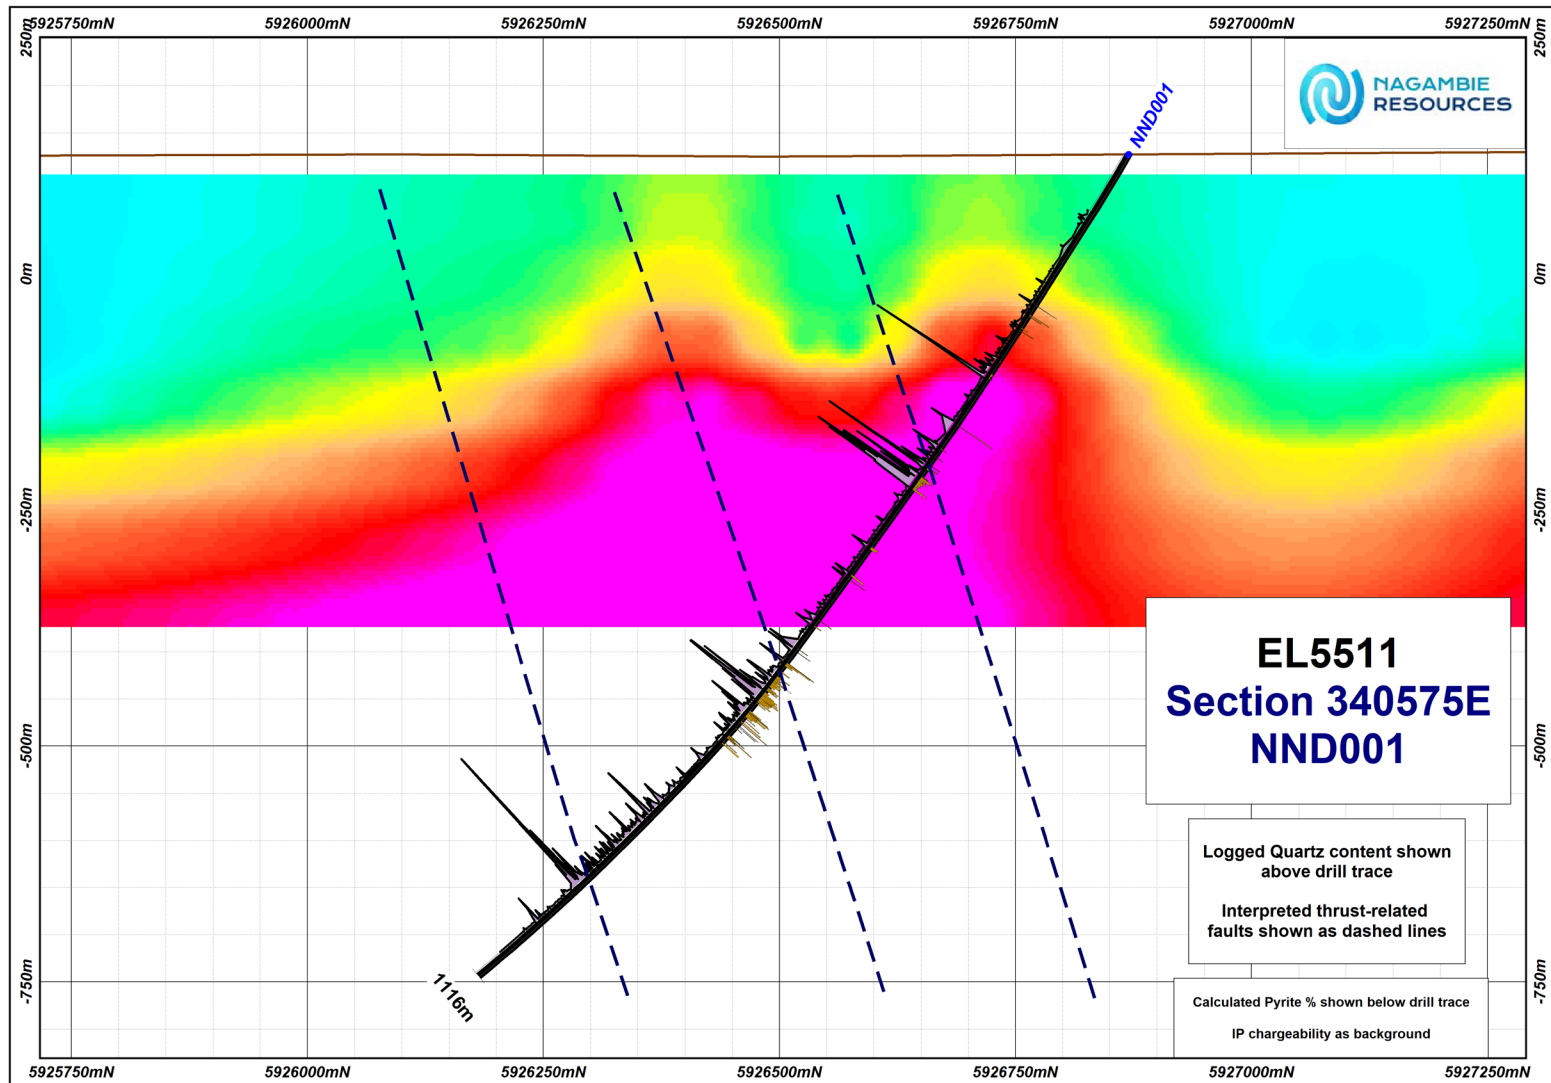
5925750mN 5926000mN 5926250mN 5926500mN 5926750mN 5927000mN 5927250mN

250m
0m
-250m
-500m
-750m

250m
0m
-250m
-500m
-750m

NAGAMBIE RESOURCES

NND001

1116m

EL5511
Section 340575E
NND001

Logged Quartz content shown above drill trace

Interpreted thrust-related faults shown as dashed lines

Calculated Pyrite % shown below drill trace

IP chargeability as background

5925750mN 5926000mN 5926250mN 5926500mN 5926750mN 5927000mN 5927250mN